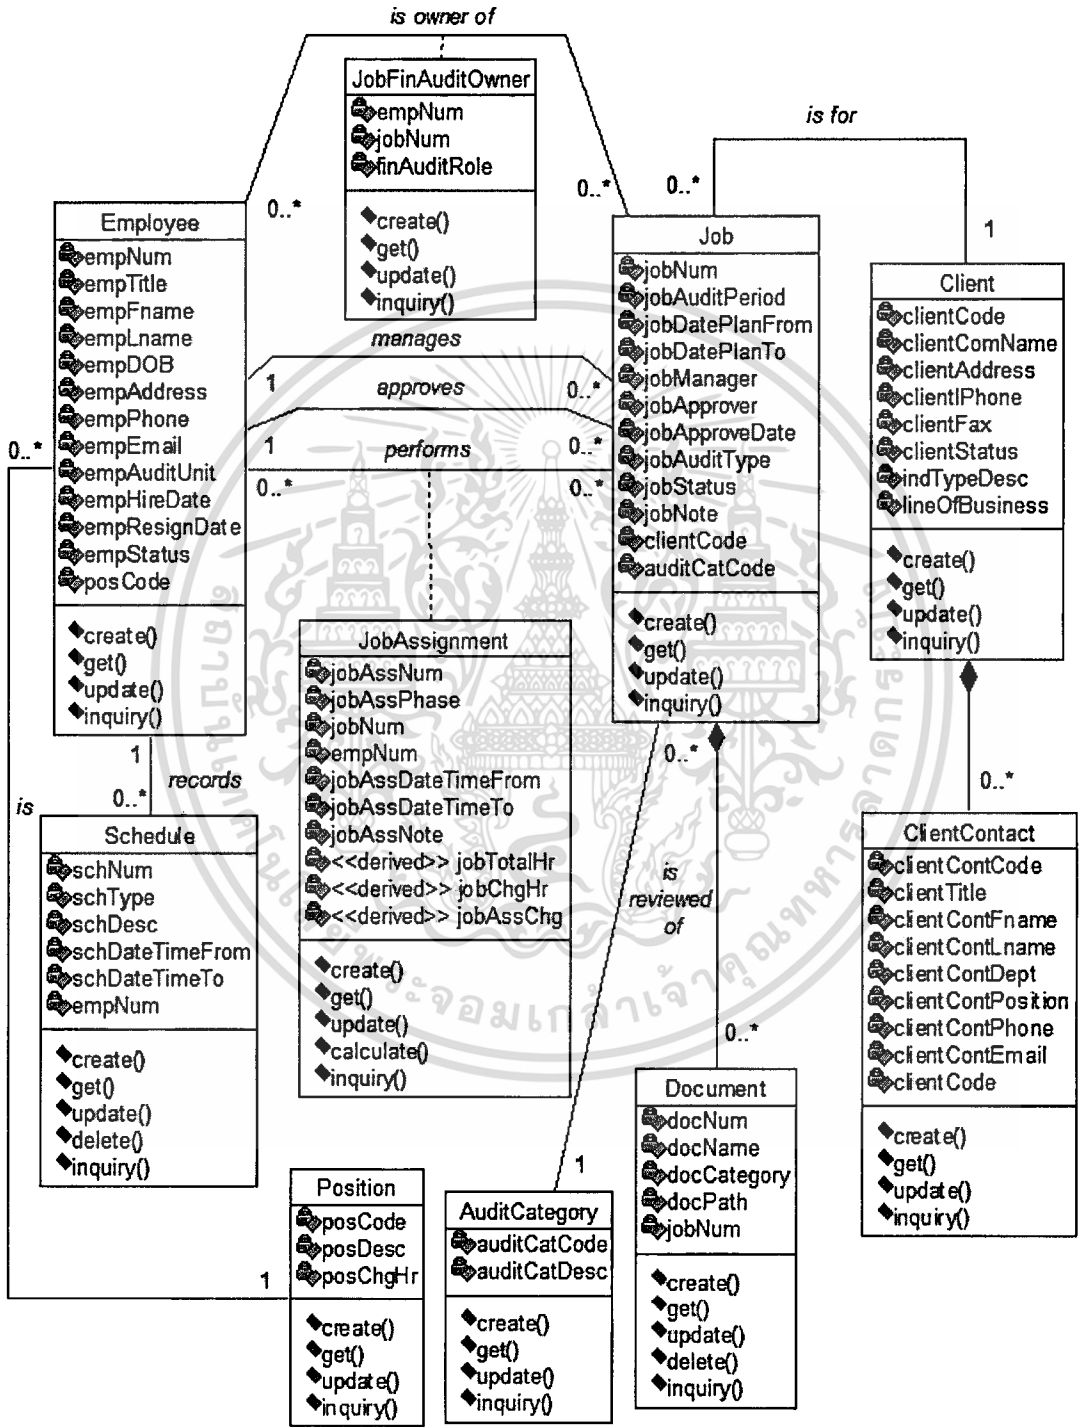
is owner of

JobFinAuditOwner
empNum
jobNum
finAuditRole
create()
get()
update()
inquiry()

is for

0..*
0..*
0..*
1

Employee
empNum
empTitle
empFname
empLname
empDOB
empAddress
empPhone
empEmail
empAuditUnit
empHireDate
empResignDate
empStatus
posCode
create()
get()
update()
inquiry()

Job
jobNum
jobAuditPeriod
jobDatePlanFrom
jobDatePlanTo
jobManager
jobApprover
jobApproveDate
jobAuditType
jobStatus
jobNote
clientCode
auditCatCode
create()
get()
update()
inquiry()

Client
clientCode
clientComName
clientAddress
clientIPhone
clientFax
clientStatus
indTypeDesc
lineOfBusiness
create()
get()
update()
inquiry()

manages
1
approves
0..*
1
performs
0..*
0..*
0..*
0..*

JobAssignment
jobAssNum
jobAssPhase
jobNum
empNum
jobAssDateTimeFrom
jobAssDateTimeTo
jobAssNote
<<derived>> jobTotalHr
<<derived>> jobChgHr
<<derived>> jobAssChg
create()
get()
update()
calculate()
inquiry()

1
records
0..*
is
0..*
0..*

Schedule
schNum
schType
schDesc
schDateTimeFrom
schDateTimeTo
empNum
create()
get()
update()
delete()
inquiry()

is reviewed of

ClientContact
clientContCode
clientTitle
clientContFname
clientContLname
clientContDept
clientContPosition
clientContPhone
clientContEmail
clientCode
create()
get()
update()
inquiry()

0..*

Document
docNum
docName
docCategory
docPath
jobNum
create()
get()
update()
delete()
inquiry()

1

Position
posCode
posDesc
posChgHr
create()
get()
update()
inquiry()

1

AuditCategory
auditCatCode
auditCatDesc
create()
get()
update()
inquiry()